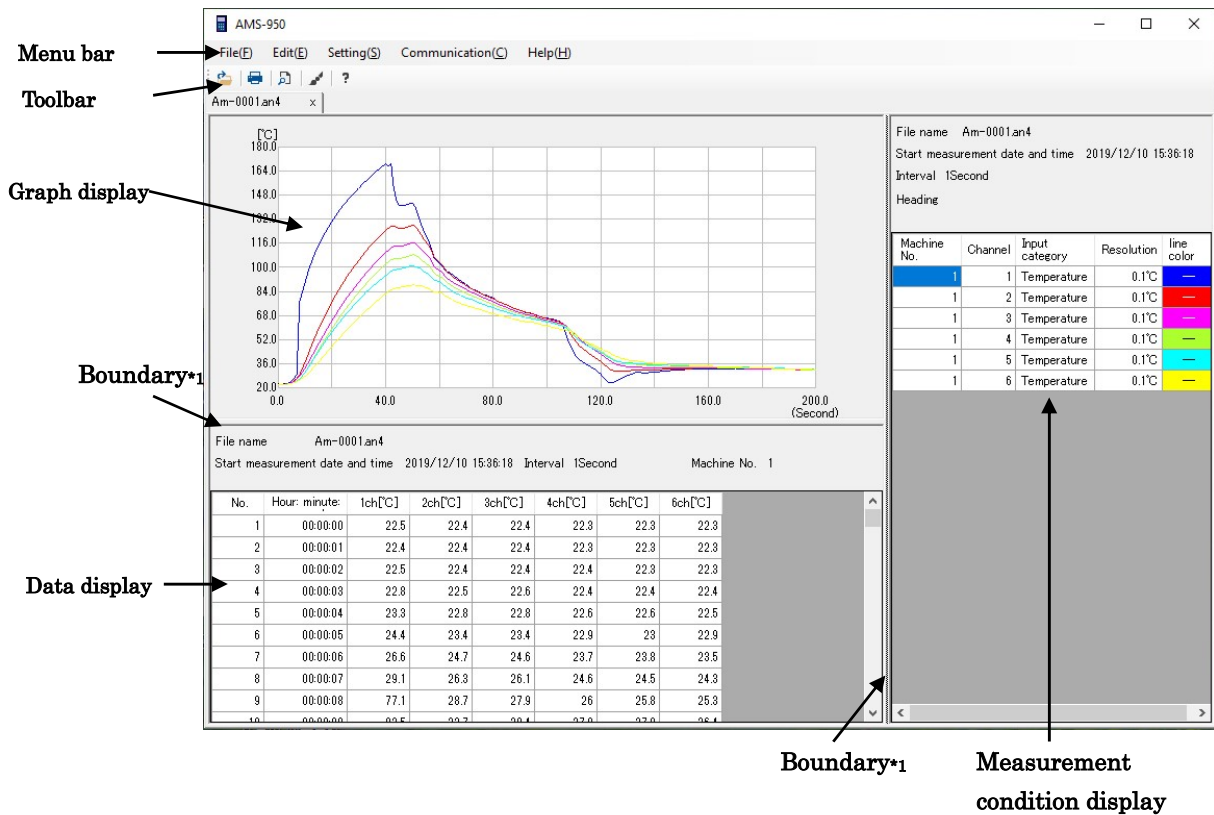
AMS-950

Menu bar

File(F) Edit(E) Setting(S) Communication(C) Help(H)

Toolbar

?

Am-0001.an4 x

Graph display

[℃]
180.0
164.0
148.0
132.0
116.0
100.0
84.0
68.0
52.0
36.0
20.0
0.0 40.0 80.0 120.0 160.0 200.0
(Second)

Boundary*1

File name Am-0001.an4
Start measurement date and time 2019/12/10 15:36:18 Interval 1Second Machine No. 1

Data display

| No. | Hour: minute: | 1ch[℃] | 2ch[℃] | 3ch[℃] | 4ch[℃] | 5ch[℃] | 6ch[℃] |
|---|---|---|---|---|---|---|---|
| 1 | 00:00:00 | 22.5 | 22.4 | 22.4 | 22.3 | 22.3 | 22.3 |
| 2 | 00:00:01 | 22.4 | 22.4 | 22.4 | 22.3 | 22.3 | 22.3 |
| 3 | 00:00:02 | 22.5 | 22.4 | 22.4 | 22.4 | 22.3 | 22.3 |
| 4 | 00:00:03 | 22.8 | 22.5 | 22.6 | 22.4 | 22.4 | 22.4 |
| 5 | 00:00:04 | 23.3 | 22.8 | 22.8 | 22.6 | 22.6 | 22.5 |
| 6 | 00:00:05 | 24.4 | 23.4 | 23.4 | 22.9 | 23 | 22.9 |
| 7 | 00:00:06 | 26.6 | 24.7 | 24.6 | 23.7 | 23.8 | 23.5 |
| 8 | 00:00:07 | 29.1 | 26.3 | 26.1 | 24.6 | 24.5 | 24.3 |
| 9 | 00:00:08 | 77.1 | 28.7 | 27.9 | 26 | 25.8 | 25.3 |
| 10 | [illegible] | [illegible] | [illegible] | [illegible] | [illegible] | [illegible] | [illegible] |

File name Am-0001.an4
Start measurement date and time 2019/12/10 15:36:18
Interval 1Second
Heading

| Machine No. | Channel | Input category | Resolution | line color |
|---|---|---|---|---|
| 1 | 1 | Temperature | 0.1℃ | — |
| 1 | 2 | Temperature | 0.1℃ | — |
| 1 | 3 | Temperature | 0.1℃ | — |
| 1 | 4 | Temperature | 0.1℃ | — |
| 1 | 5 | Temperature | 0.1℃ | — |
| 1 | 6 | Temperature | 0.1℃ | — |

Boundary*1

Measurement condition display